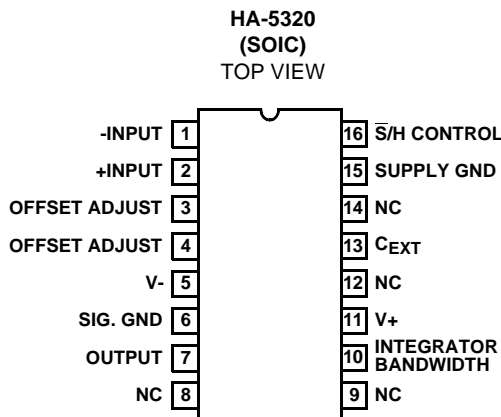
HA-5320
(SOIC)
TOP VIEW

-INPUT 1
+INPUT 2
OFFSET ADJUST 3
OFFSET ADJUST 4
V- 5
SIG. GND 6
OUTPUT 7
NC 8

16 $\overline{S}$/H CONTROL
15 SUPPLY GND
14 NC
13 $C_{EXT}$
12 NC
11 V+
10 INTEGRATOR BANDWIDTH
9 NC